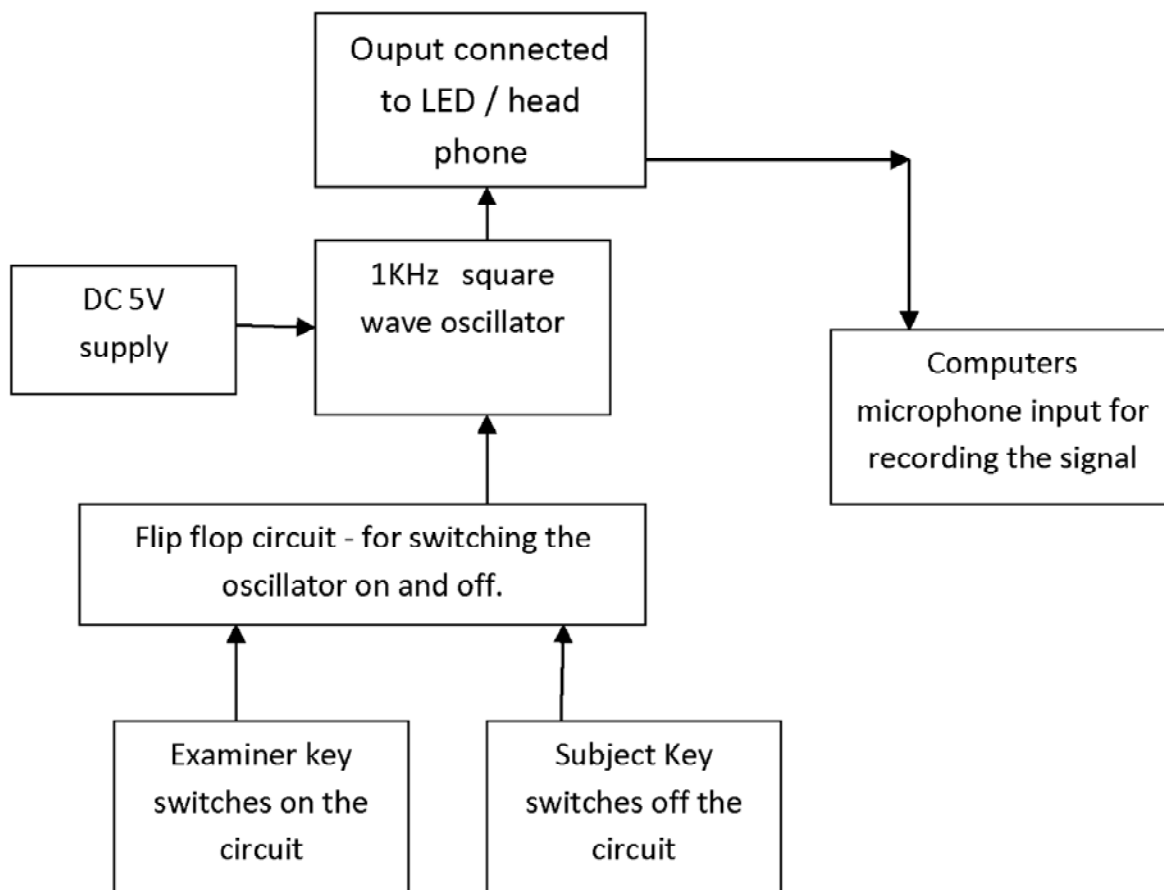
Ouput connected to LED / head phone

DC 5V supply

1KHz square wave oscillator

Computers microphone input for recording the signal

Flip flop circuit - for switching the oscillator on and off.

Examiner key switches on the circuit

Subject Key switches off the circuit